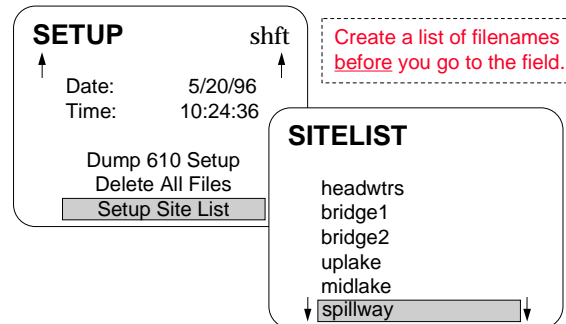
SETUP shft
↑ ↑
Date: 5/20/96
Time: 10:24:36

Dump 610 Setup
Delete All Files
Setup Site List

Create a list of filenames before you go to the field.

SITELIST

headwtrs
bridge1
bridge2
uplake
midlake
↓ spillway ↓